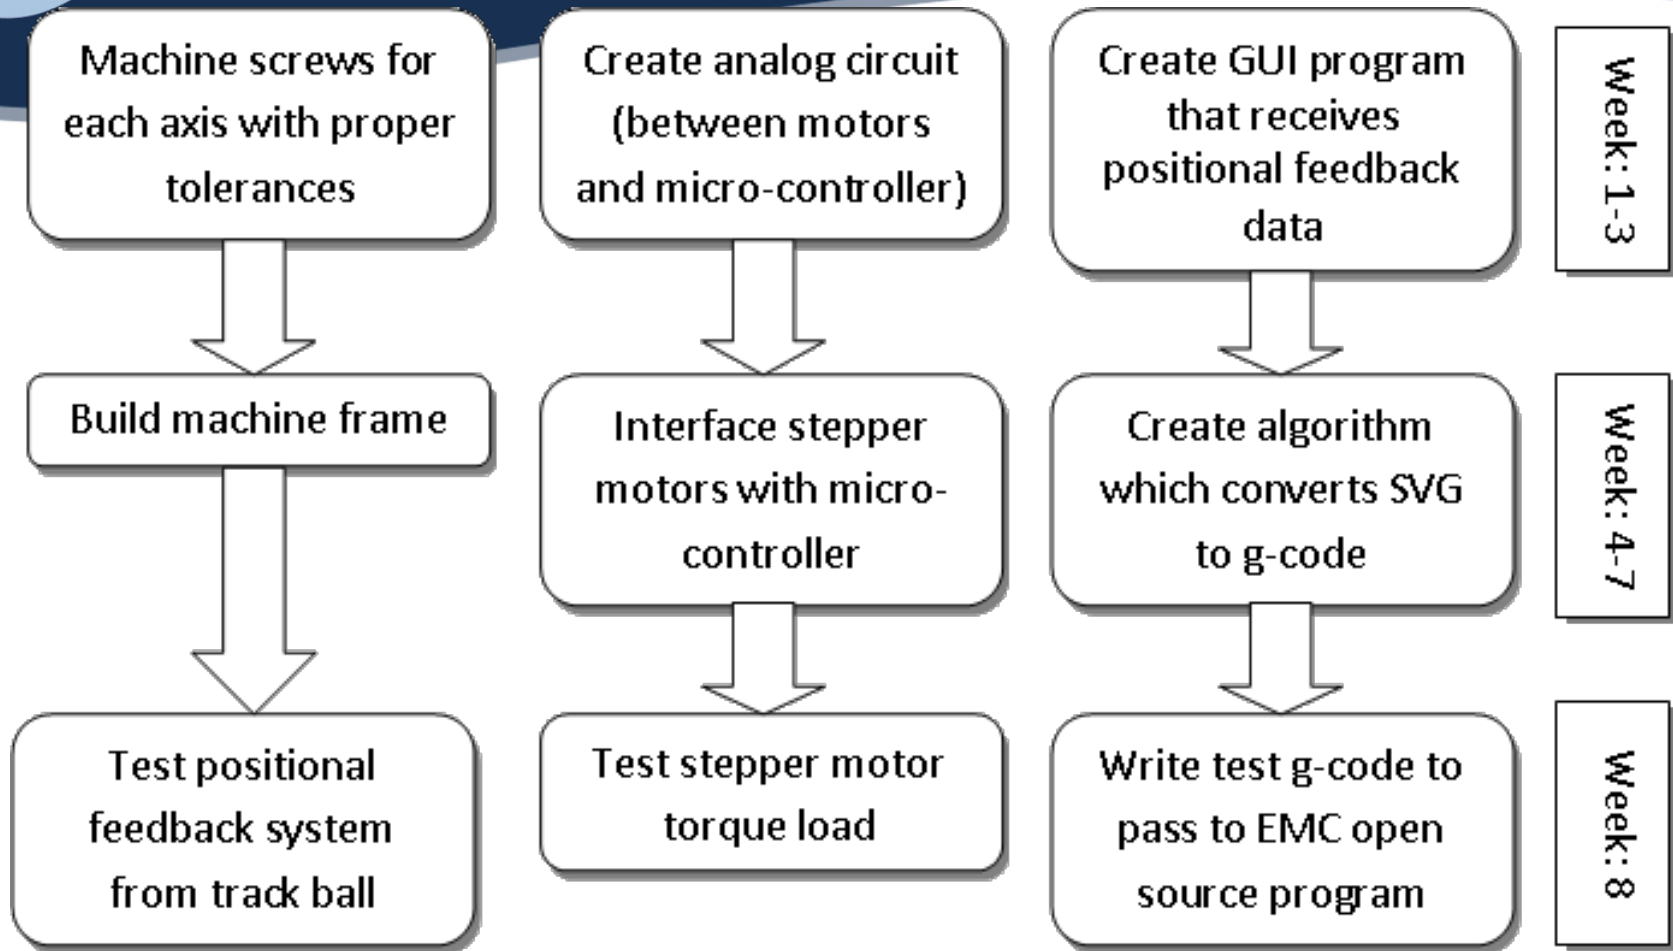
Machine screws for each axis with proper tolerances

Create analog circuit (between motors and micro-controller)

Create GUI program that receives positional feedback data

Week: 1-3

Build machine frame

Interface stepper motors with micro-controller

Create algorithm which converts SVG to g-code

Week: 4-7

Test positional feedback system from track ball

Test stepper motor torque load

Write test g-code to pass to EMC open source program

Week: 8